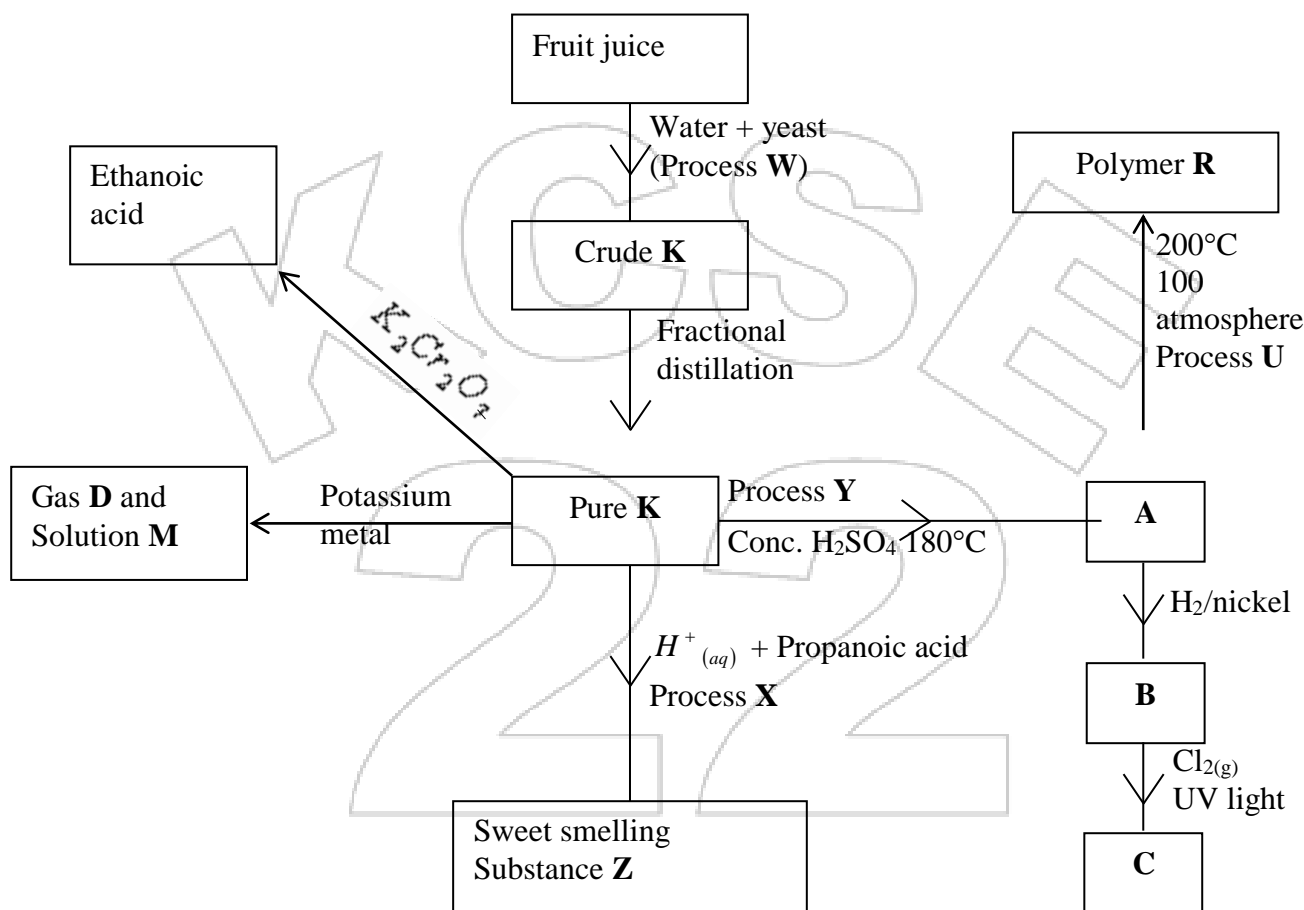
Fruit juice

Water + yeast
(Process **W**)

Ethanoic acid

Polymer **R**

Crude **K**

$K_2Cr_2O_7$

Fractional distillation

200°C
100 atmosphere
Process **U**

Gas **D** and Solution **M**

Potassium metal

Pure **K**

Process **Y**
Conc. $H_2SO_4$ 180°C

**A**

$H_2$/nickel

$H^+_{(aq)}$ + Propanoic acid
Process **X**

**B**

$Cl_{2(g)}$
UV light

Sweet smelling Substance **Z**

**C**

KCSE 22